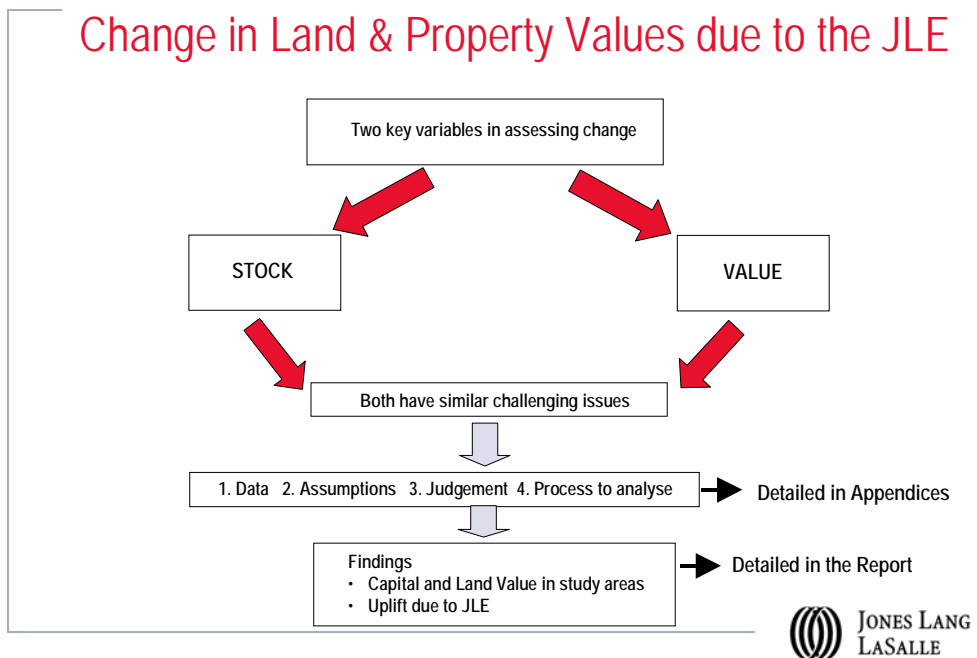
Change in Land & Property Values due to the JLE

Two key variables in assessing change

STOCK

VALUE

Both have similar challenging issues

1. Data 2. Assumptions 3. Judgement 4. Process to analyse

Detailed in Appendices

Findings
• Capital and Land Value in study areas
• Uplift due to JLE

Detailed in the Report

JONES LANG LASALLE